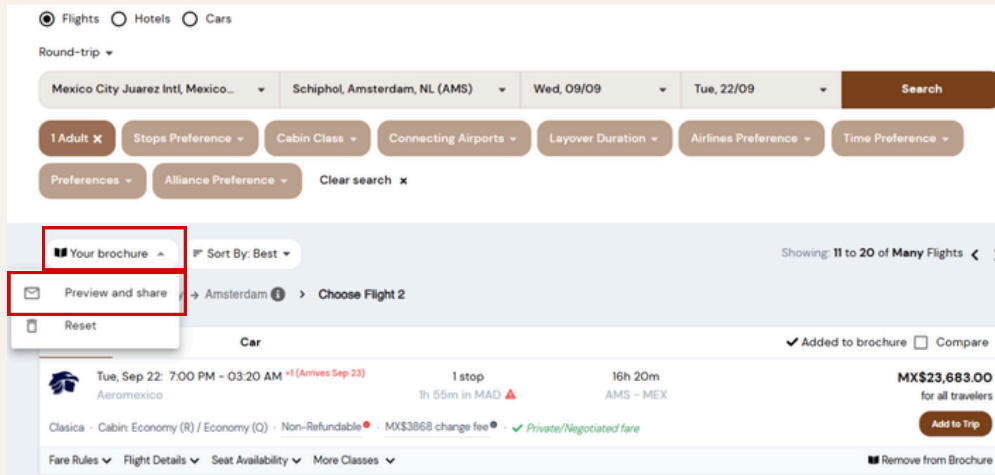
Flights Hotels Cars

Round-trip

Mexico City Juarez Intl, Mexico... Schiphol, Amsterdam, NL (AMS) Wed, 09/09 Tue, 22/09 Search

1 Adult ✕ Stops Preference Cabin Class Connecting Airports Layover Duration Airlines Preference Time Preference

Preferences Alliance Preference Clear search ✕

Your brochure Sort By: Best

Showing: 11 to 20 of Many Flights

Preview and share

Reset

→ Amsterdam > Choose Flight 2

Car

✔ Added to brochure Compare

Tue, Sep 22: 7:00 PM - 03:20 AM +1 (Arrives Sep 23)
Aeromexico

1 stop
1h 55m in MAD

16h 20m
AMS - MEX

MX$23,683.00
for all travelers

Clasica · Cabin: Economy (R) / Economy (Q) · Non-Refundable · MX$3868 change fee · ✔ Private/Negotiated fare

Add to Trip

Fare Rules Flight Details Seat Availability More Classes

Remove from Brochure